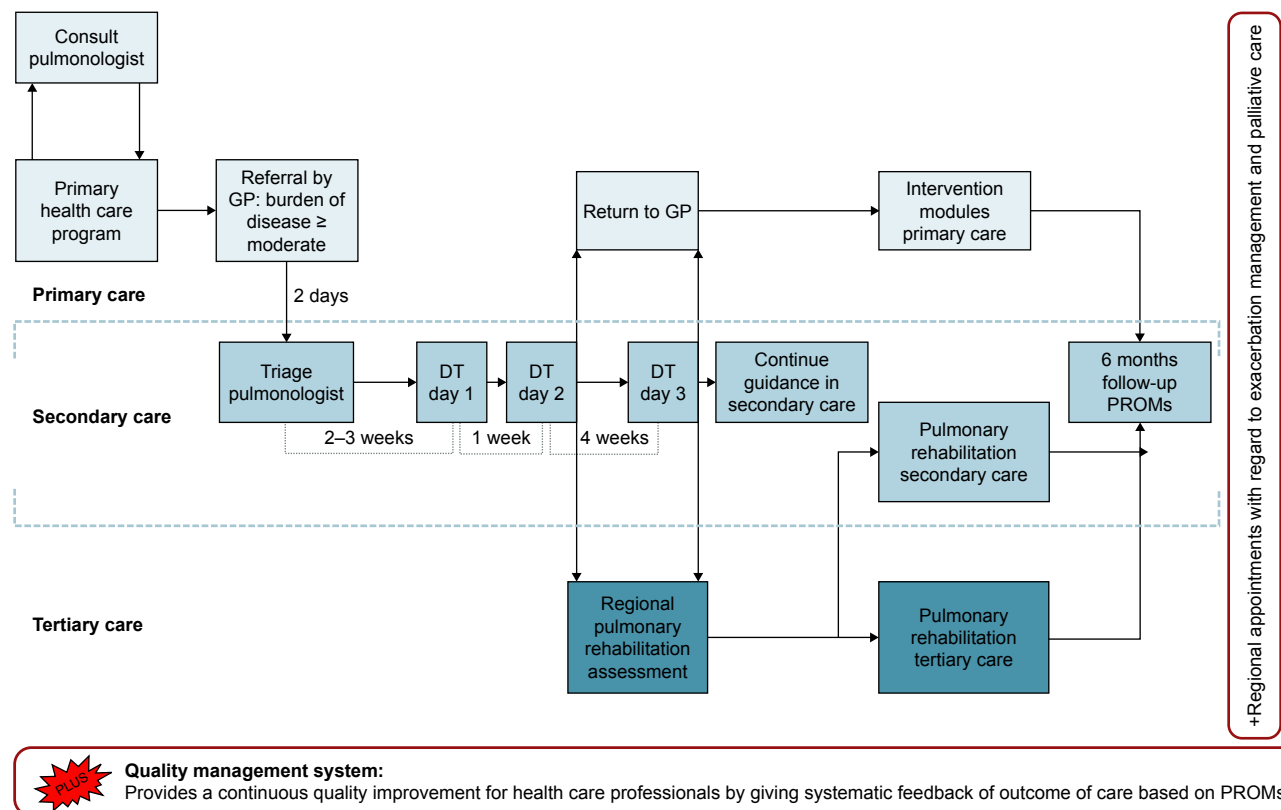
Consult pulmonologist

Primary health care program

Referral by GP: burden of disease ≥ moderate

Return to GP

Intervention modules primary care

Primary care

2 days

Secondary care

Triage pulmonologist

DT day 1

DT day 2

DT day 3

Continue guidance in secondary care

6 months follow-up PROMs

2–3 weeks

1 week

4 weeks

Pulmonary rehabilitation secondary care

Tertiary care

Regional pulmonary rehabilitation assessment

Pulmonary rehabilitation tertiary care

+Regional appointments with regard to exacerbation management and palliative care

PLUS

Quality management system:
Provides a continuous quality improvement for health care professionals by giving systematic feedback of outcome of care based on PROMs